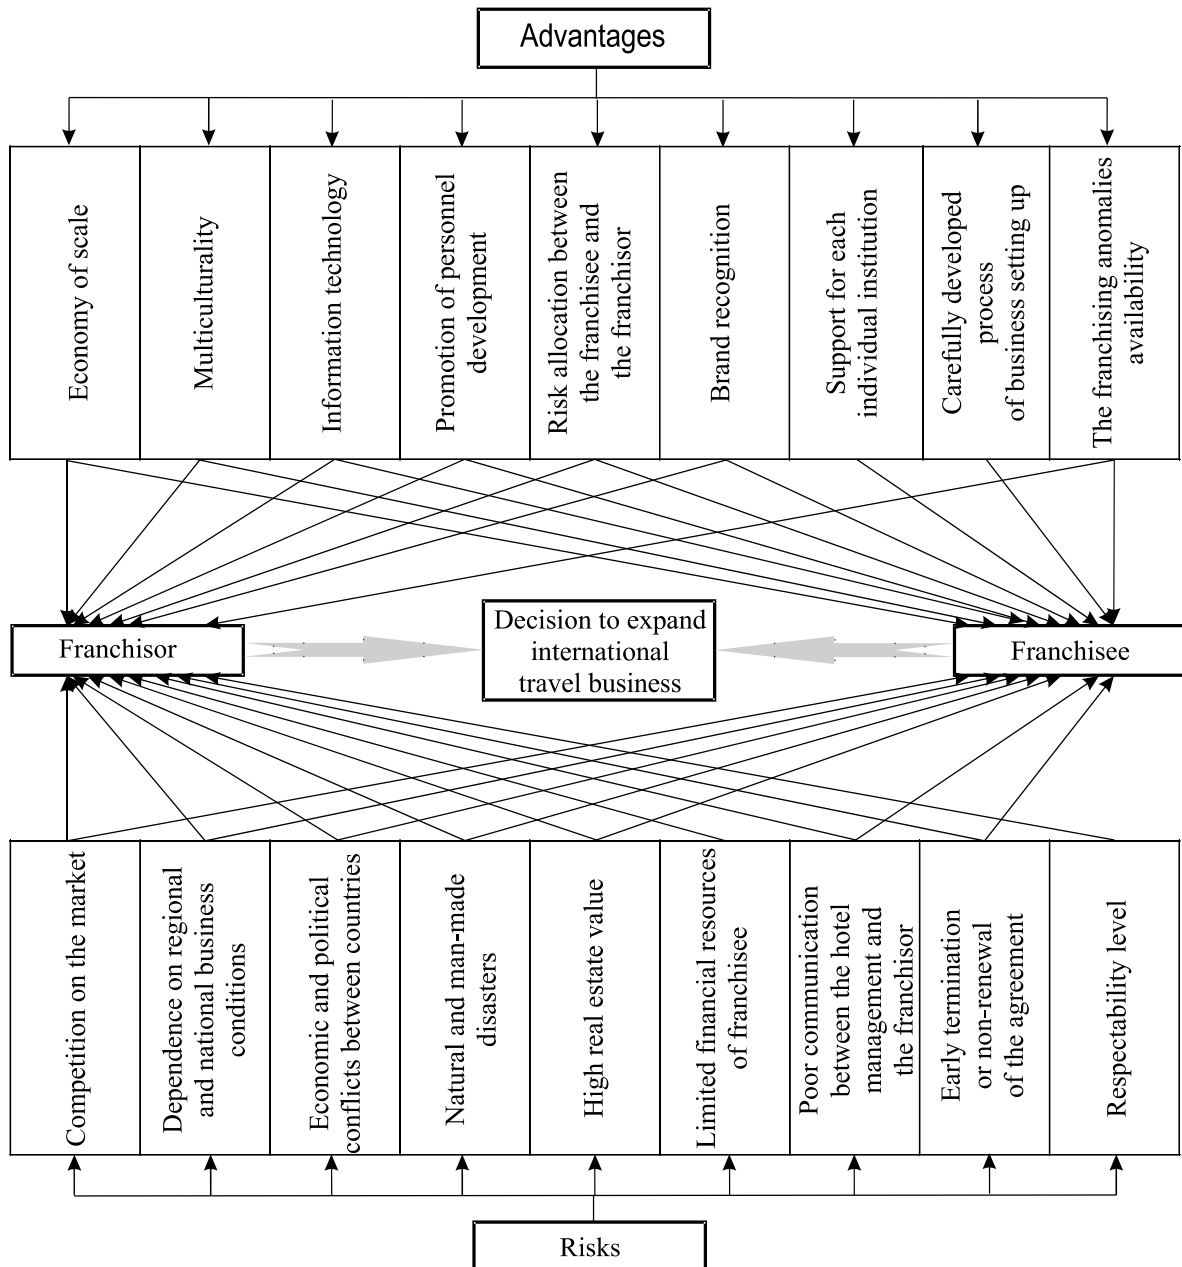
Advantages

Economy of scale

Multiculturality

Information technology

Promotion of personnel development

Risk allocation between the franchisee and the franchisor

Brand recognition

Support for each individual institution

Carefully developed process of business setting up

The franchising anomalies availability

Franchisor

Decision to expand international travel business

Franchisee

Competition on the market

Dependence on regional and national business conditions

Economic and political conflicts between countries

Natural and man-made disasters

High real estate value

Limited financial resources of franchisee

Poor communication between the hotel management and the franchisor

Early termination or non-renewal of the agreement

Respectability level

Risks